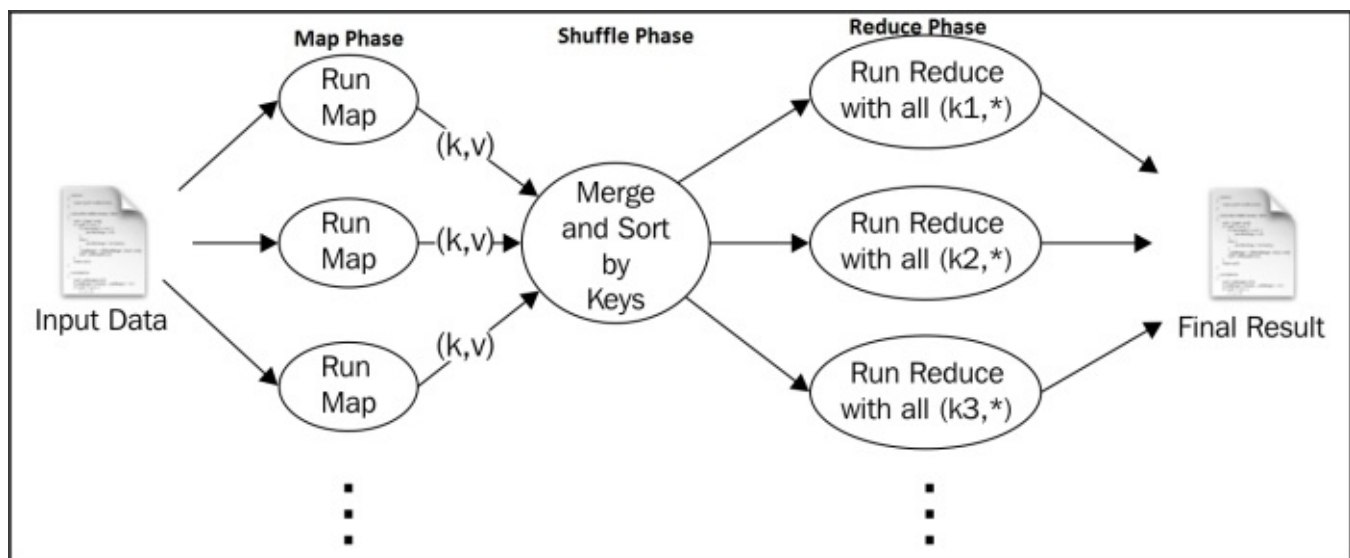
Map Phase

Shuffle Phase

Reduce Phase

Input Data

Run Map

Run Map

Run Map

(k,v)

(k,v)

(k,v)

Merge and Sort by Keys

Run Reduce with all (k1,*)

Run Reduce with all (k2,*)

Run Reduce with all (k3,*)

Final Result